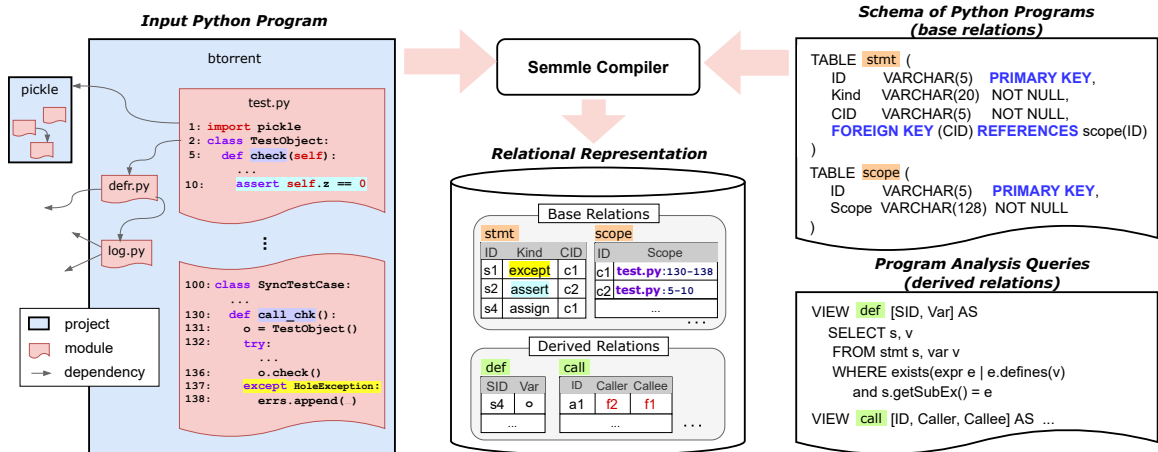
Input Python Program

btorrent

pickle

test.py

1: import pickle
2: class TestObject:
5: def check(self):
...
10: assert self.z == 0

defr.py

log.py

⋮

100: class SyncTestCase:
...
130: def call_chk():
131: o = TestObject()
132: try:
...
136: o.check()
137: except HoleException:
138: errs.append( )

project
module
dependency

Semmle Compiler

Relational Representation

Base Relations

stmt

| ID | Kind | CID |
|---|---|---|
| s1 | except | c1 |
| s2 | assert | c2 |
| s4 | assign | c1 |

scope

| ID | Scope |
|---|---|
| c1 | test.py:130-138 |
| c2 | test.py:5-10 |
| ... | |

...

Derived Relations

def

| SID | Var |
|---|---|
| s4 | o |
| ... | |

call

| ID | Caller | Callee |
|---|---|---|
| a1 | f2 | f1 |
| ... | | |

...

Schema of Python Programs
(base relations)

TABLE stmt (
ID VARCHAR(5) PRIMARY KEY,
Kind VARCHAR(20) NOT NULL,
CID VARCHAR(5) NOT NULL,
FOREIGN KEY (CID) REFERENCES scope(ID)
)

TABLE scope (
ID VARCHAR(5) PRIMARY KEY,
Scope VARCHAR(128) NOT NULL
)

Program Analysis Queries
(derived relations)

VIEW def [SID, Var] AS
SELECT s, v
FROM stmt s, var v
WHERE exists(expr e | e.defines(v)
and s.getSubEx() = e)

VIEW call [ID, Caller, Callee] AS ...